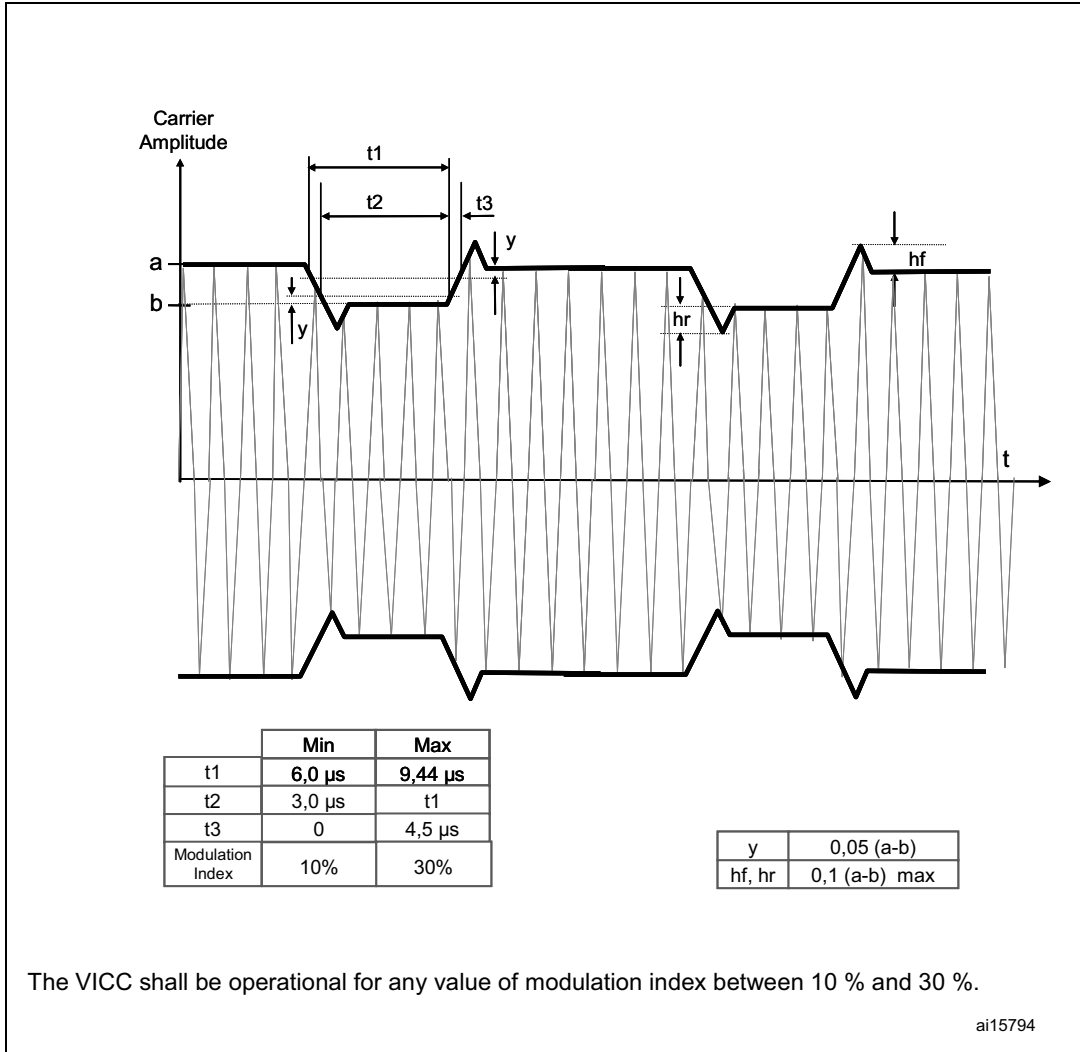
Carrier Amplitude

t1

t2

t3

y

a

b

y

hr

hf

t

| | Min | Max |
|---|---|---|
| t1 | 6,0 µs | 9,44 µs |
| t2 | 3,0 µs | t1 |
| t3 | 0 | 4,5 µs |
| Modulation Index | 10% | 30% |

| y | 0,05 (a-b) |
|---|---|
| hf, hr | 0,1 (a-b) max |

The VICC shall be operational for any value of modulation index between 10 % and 30 %.

ai15794